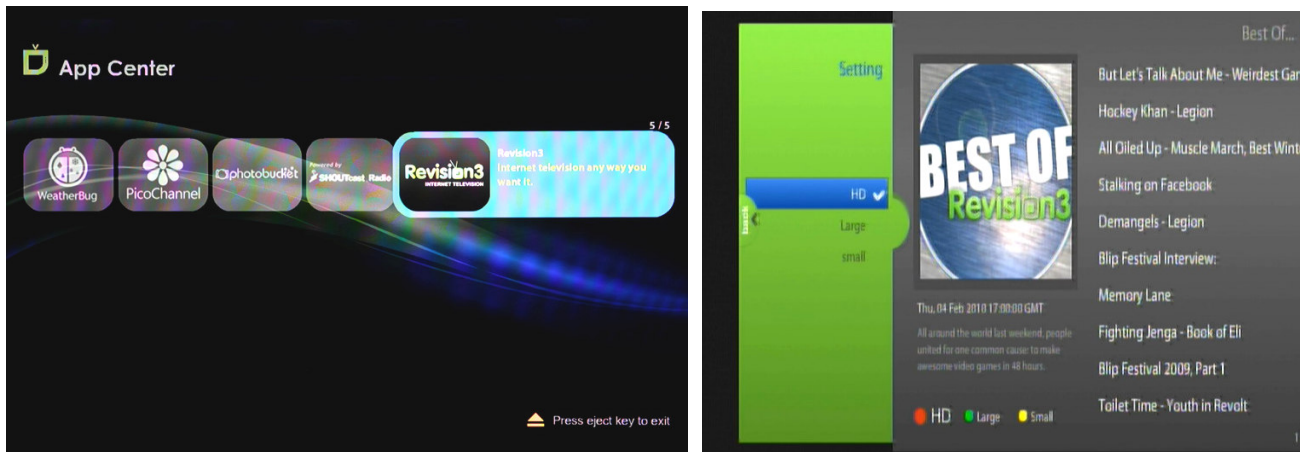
App Center

5 / 5

WeatherBug

PicoChannel

photobucket

Powered by SHOUTcast Radio

Revision3 INTERNET TELEVISION

Revision3
Internet television any way you want it.

Press eject key to exit

Setting

HD ✔

Large

small

BEST OF Revision3

Thu, 04 Feb 2010 17:00:00 GMT

All around the world last weekend, people united for one common cause: to make awesome video games in 48 hours.

HD Large Small

Best Of...

But Let's Talk About Me - Weirdest Gam

Hockey Khan - Legion

All Oiled Up - Muscle March, Best Wint

Stalking on Facebook

Demangels - Legion

Blip Festival Interview:

Memory Lane

Fighting Jenga - Book of Eli

Blip Festival 2009, Part 1

Toilet Time - Youth in Revolt

1